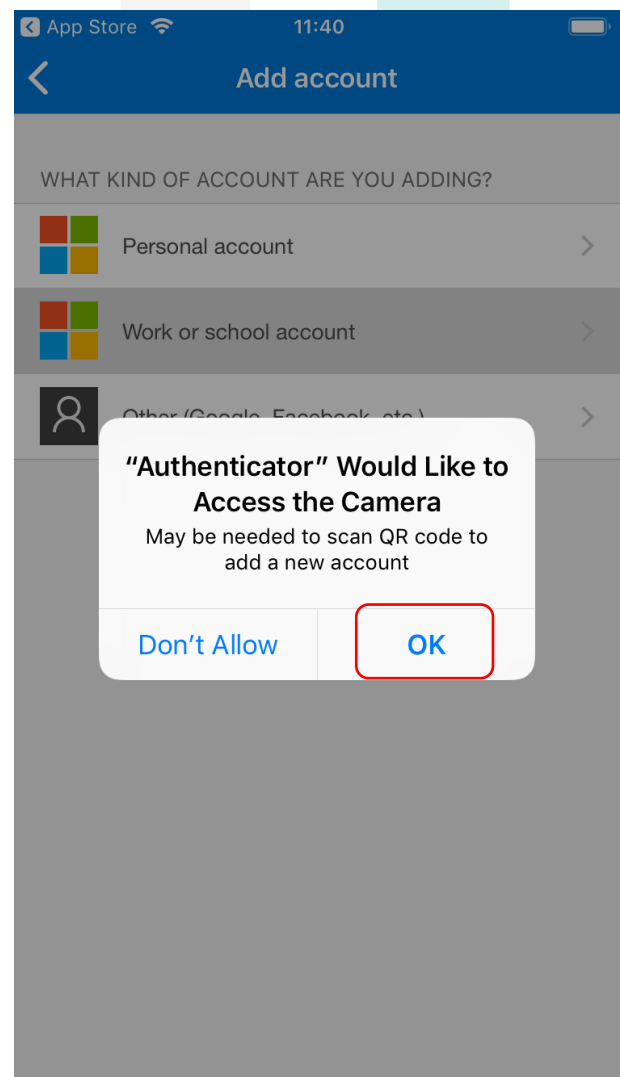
App Store 11:40

Add account

WHAT KIND OF ACCOUNT ARE YOU ADDING?

Personal account

Work or school account

Other (Google, Facebook, etc.)

“Authenticator” Would Like to Access the Camera

May be needed to scan QR code to add a new account

Don’t Allow

OK